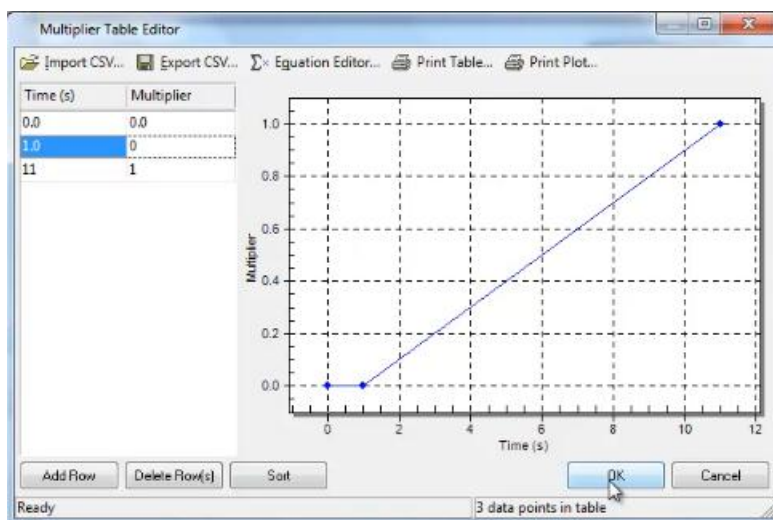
Multiplier Table Editor

Import CSV... Export CSV... Equation Editor... Print Table... Print Plot...

| Time (s) | Multiplier |
|---|---|
| 0.0 | 0.0 |
| 1.0 | 0 |
| 11 | 1 |

1.0
0.8
0.6
0.4
0.2
0.0
Multiplier
0 2 4 6 8 10 12
Time (s)

Add Row Delete Row(s) Sort OK Cancel

Ready 3 data points in table